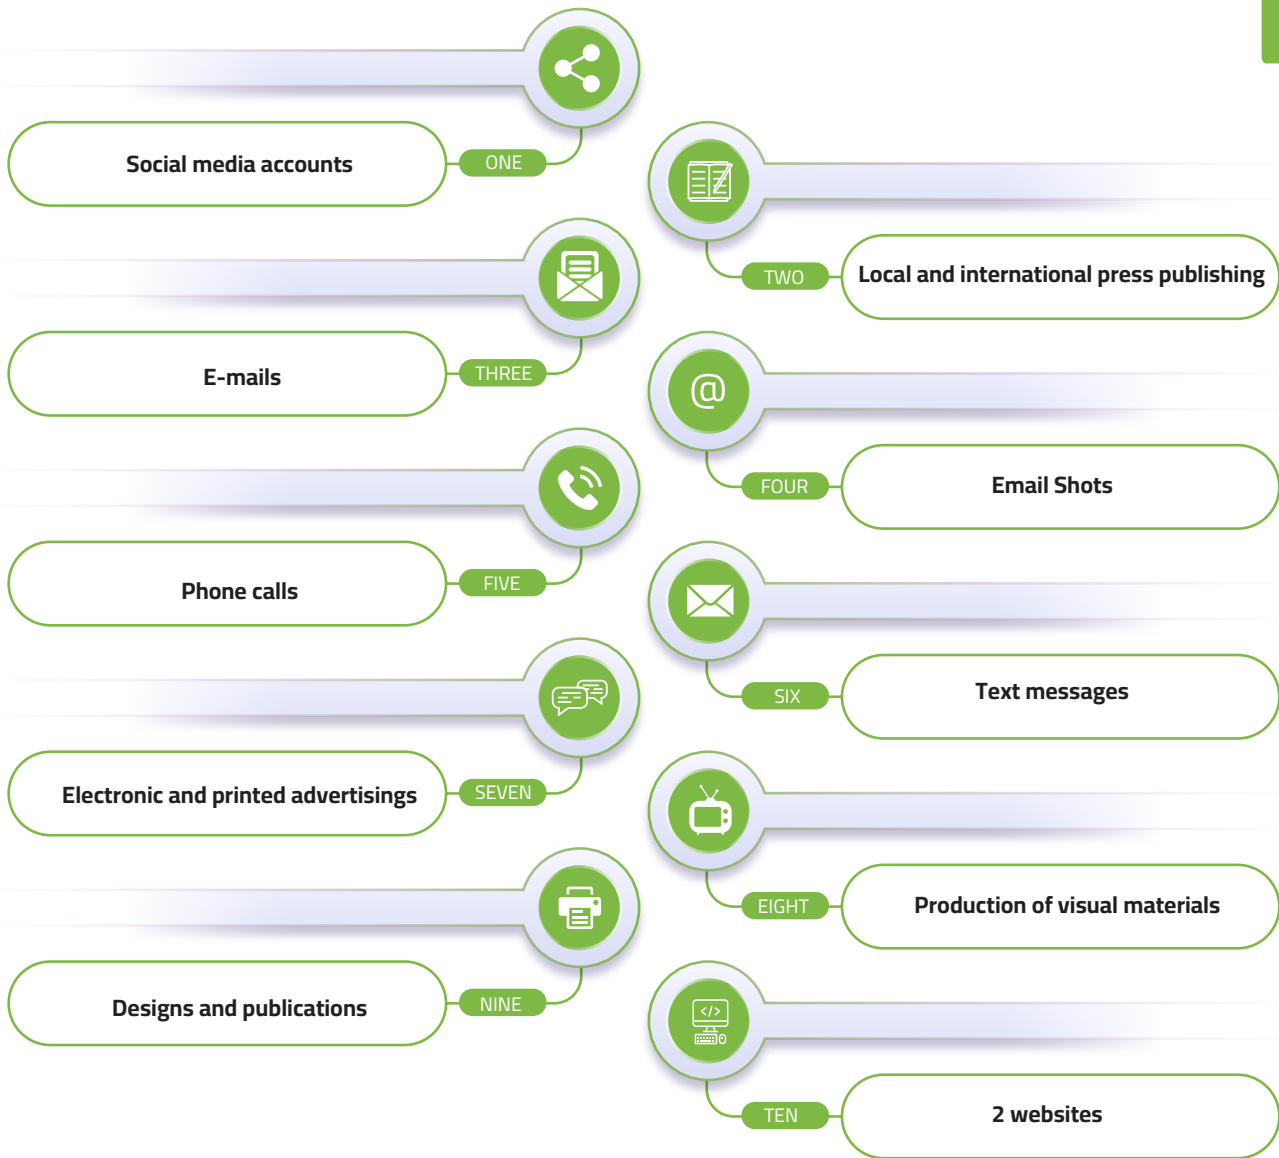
Social media accounts
ONE

TWO
Local and international press publishing

E-mails
THREE

FOUR
Email Shots

Phone calls
FIVE

SIX
Text messages

Electronic and printed advertisings
SEVEN

EIGHT
Production of visual materials

Designs and publications
NINE

TEN
2 websites